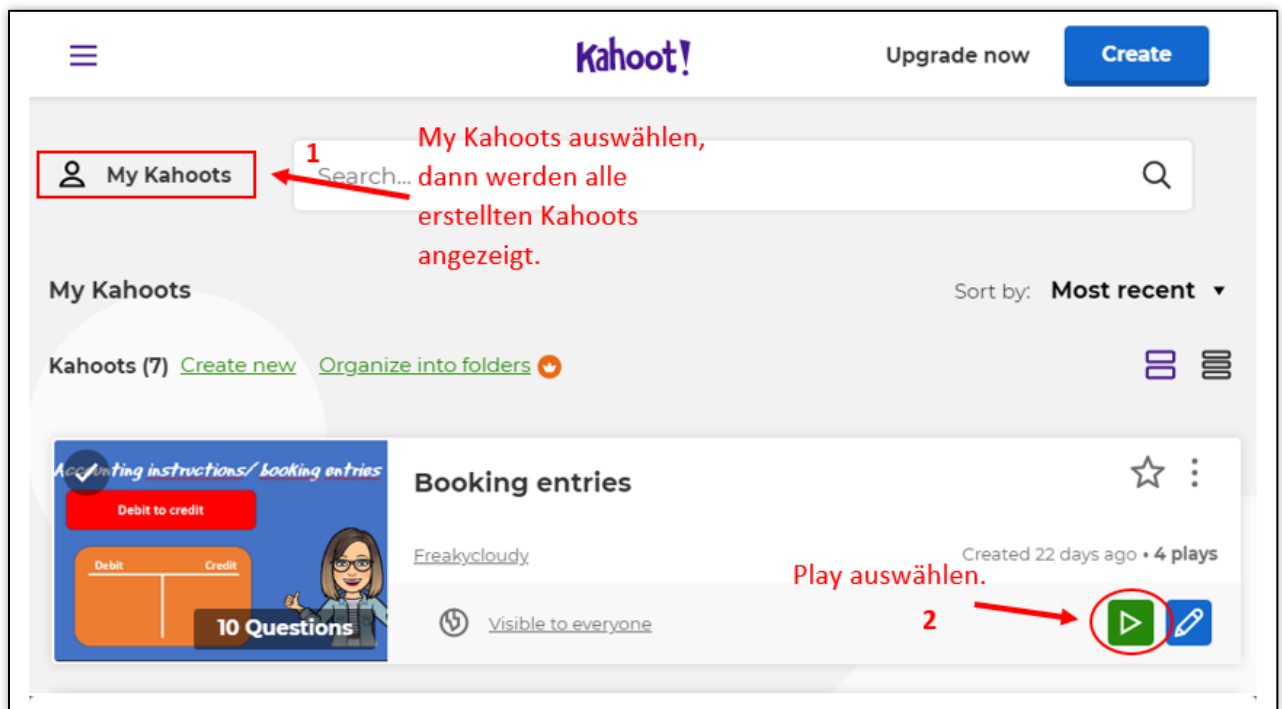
Kahoot!

Upgrade now

Create

My Kahoots

1

Search...

My Kahoots auswählen, dann werden alle erstellten Kahoots angezeigt.

My Kahoots

Sort by: Most recent ▾

Kahoots (7) Create new Organize into folders

Accounting instructions/ booking entries

Debit to credit

Debit Credit

10 Questions

Booking entries

Freakycloudy

Created 22 days ago • 4 plays

Play auswählen.

2

Visible to everyone